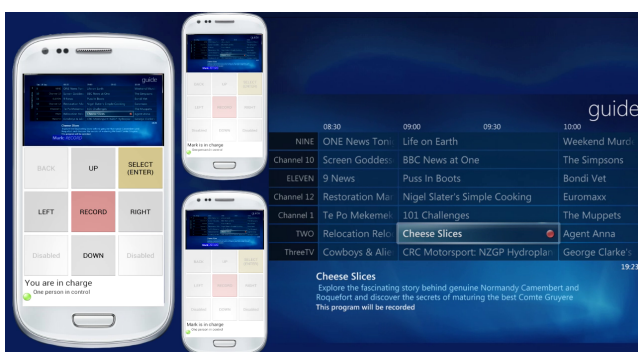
guide

BACK

UP

SELECT (ENTER)

LEFT

RECORD

RIGHT

Disabled

DOWN

Disabled

You are in charge

One person in control

Mark is in charge

One person in control

Mark is in charge

One person in control

guide

08:30 09:00 09:30 10:00

| | | | |
|---|---|---|---|
| NINE | ONE News Toni | Life on Earth | Weekend Ma |
| Channel 10 | Screen Goddess | BBC News at One | The Simpsons |
| ELEVEN | 9 News | Puss In Boots | Bondi Vet |
| Channel 12 | Restoration Ma | Nigel Slater's Simple Cooking | Euromaxx |
| Channel 1 | Te Po Mekemek | 101 Challenges | The Muppets |
| TWO | Relocation Relo | Cheese Slices | Agent Anna |
| ThreeTV | Cowboys & Alie | CRC Motorsport: NZGP Hydroplan | George Clarke's |

19:23

Cheese Slices

Explore the fascinating story behind genuine Normandy Camembert and Roquefort and discover the secrets of maturing the best Comte Gruyere

This program will be recorded